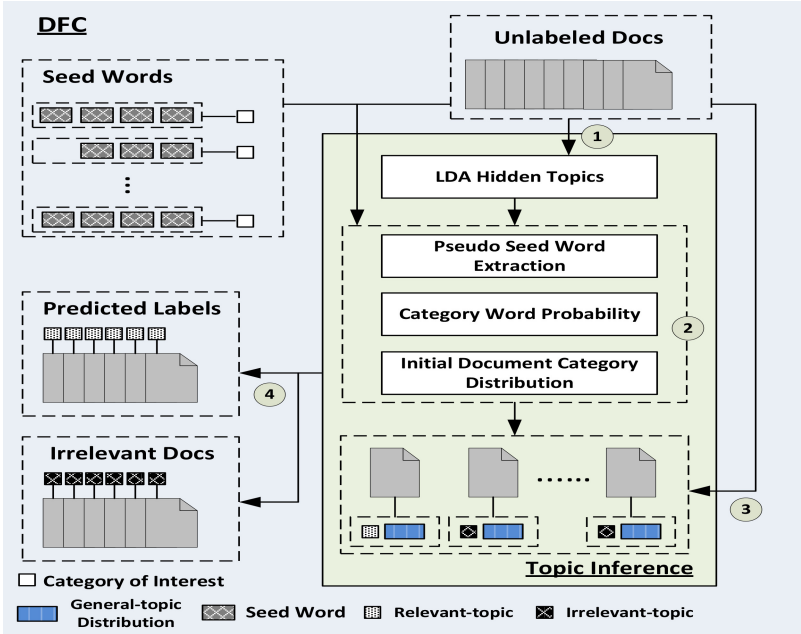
DFC

Unlabeled Docs

Seed Words

1

LDA Hidden Topics

Pseudo Seed Word Extraction

Category Word Probability

Initial Document Category Distribution

2

Predicted Labels

4

Irrelevant Docs

......

3

Topic Inference

Category of Interest

General-topic Distribution

Seed Word

Relevant-topic

Irrelevant-topic